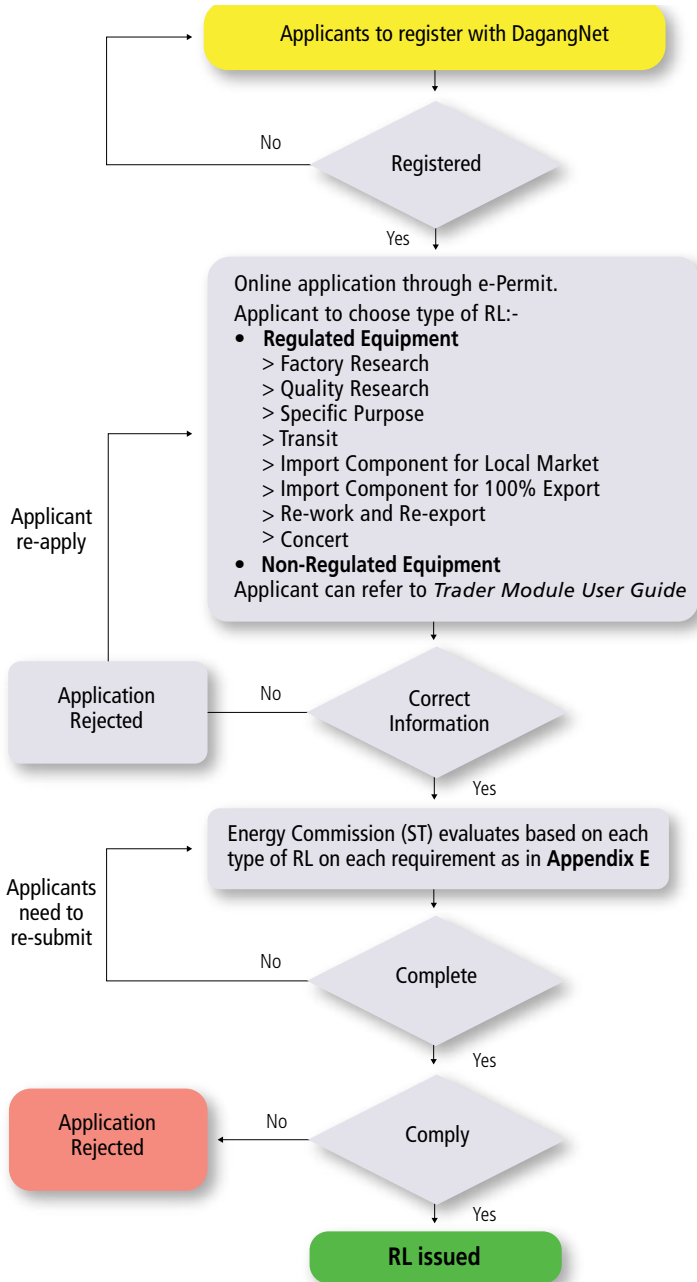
Applicants to register with DagangNet

No

Registered

Yes

Online application through e-Permit.
Applicant to choose type of RL:-
• **Regulated Equipment**
> Factory Research
> Quality Research
> Specific Purpose
> Transit
> Import Component for Local Market
> Import Component for 100% Export
> Re-work and Re-export
> Concert
• **Non-Regulated Equipment**
Applicant can refer to *Trader Module User Guide*

Applicant re-apply

Application Rejected

No

Correct Information

Yes

Energy Commission (ST) evaluates based on each type of RL on each requirement as in **Appendix E**

Applicants need to re-submit

No

Complete

Yes

Application Rejected

No

Comply

Yes

**RL issued**